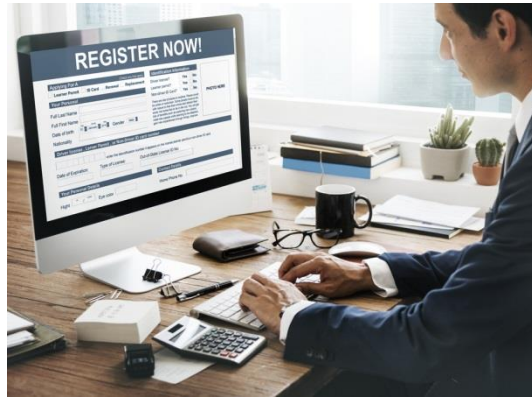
REGISTER NOW!

Applying For A
Learner Permit
ID Card
Renewal
Replacement

Identification Information

Your Personal

Full Last Name
Full First Name
Date of birth
Gender
Nationality

PHOTO HERE

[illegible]

Date of Expiration
Type of License

Your Personal Details

Height
Eye color
Phone No
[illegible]